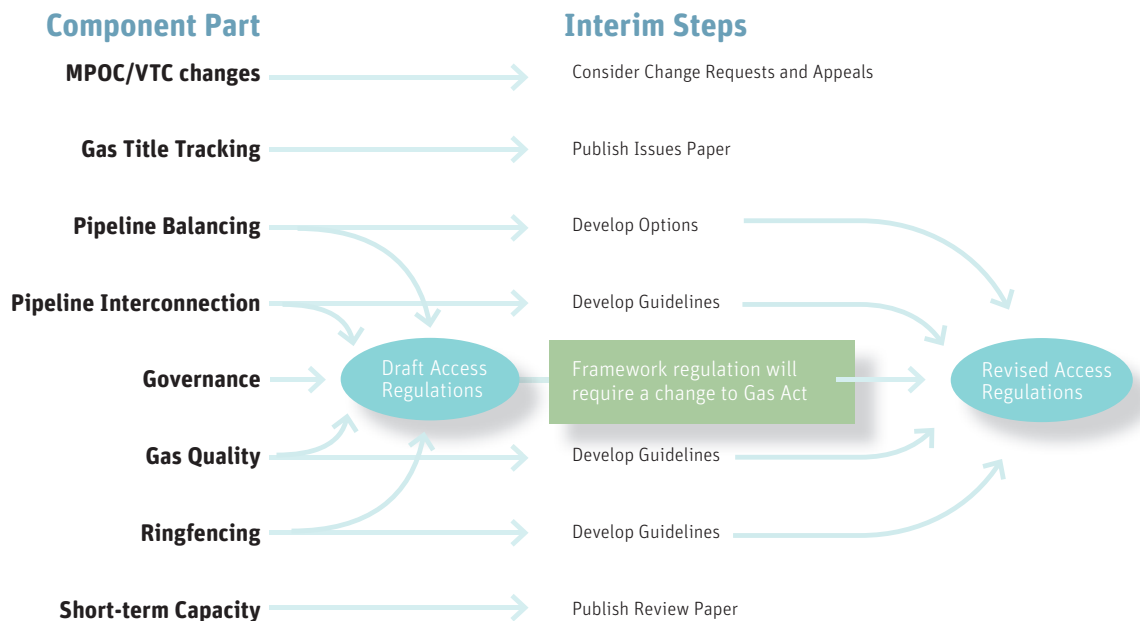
Component Part

Interim Steps

MPOC/VTC changes

Consider Change Requests and Appeals

Gas Title Tracking

Publish Issues Paper

Pipeline Balancing

Develop Options

Pipeline Interconnection

Develop Guidelines

Governance

Draft Access Regulations

Framework regulation will require a change to Gas Act

Revised Access Regulations

Gas Quality

Develop Guidelines

Ringfencing

Develop Guidelines

Short-term Capacity

Publish Review Paper